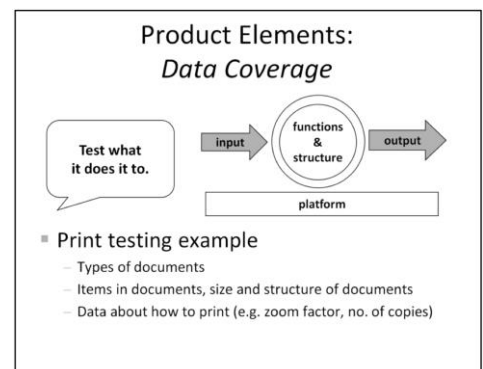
Product Elements:
*Data Coverage*

Test what it does it to.

input

functions & structure

output

platform

Print testing example

– Types of documents

– Items in documents, size and structure of documents

– Data about how to print (e.g. zoom factor, no. of copies)